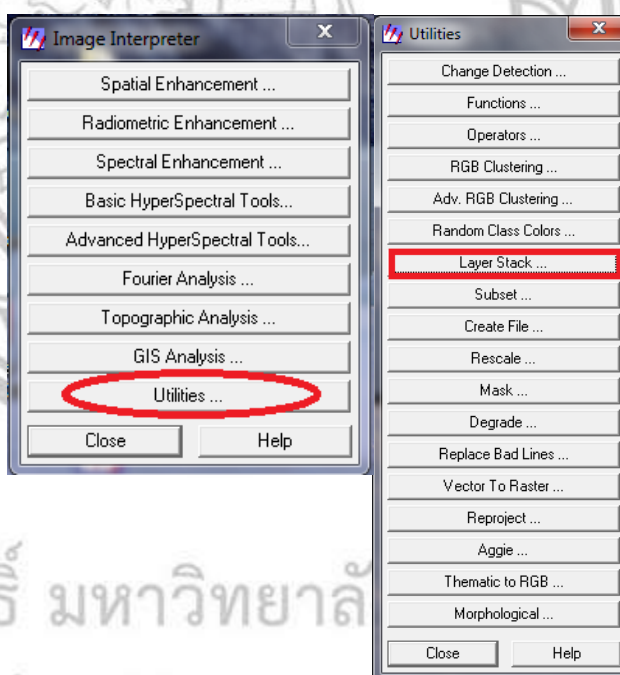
Image Interpreter

Spatial Enhancement ...

Radiometric Enhancement ...

Spectral Enhancement ...

Basic HyperSpectral Tools...

Advanced HyperSpectral Tools...

Fourier Analysis ...

Topographic Analysis ...

GIS Analysis ...

Utilities ...

Close

Help

Utilities

Change Detection ...

Functions ...

Operators ...

RGB Clustering ...

Adv. RGB Clustering ...

Random Class Colors ...

Layer Stack ...

Subset ...

Create File ...

Rescale ...

Mask ...

Degrade ...

Replace Bad Lines ...

Vector To Raster ...

Reproject ...

Aggie ...

Thematic to RGB ...

Morphological ...

Close

Help

ธิ์ มหาวิทยาลั